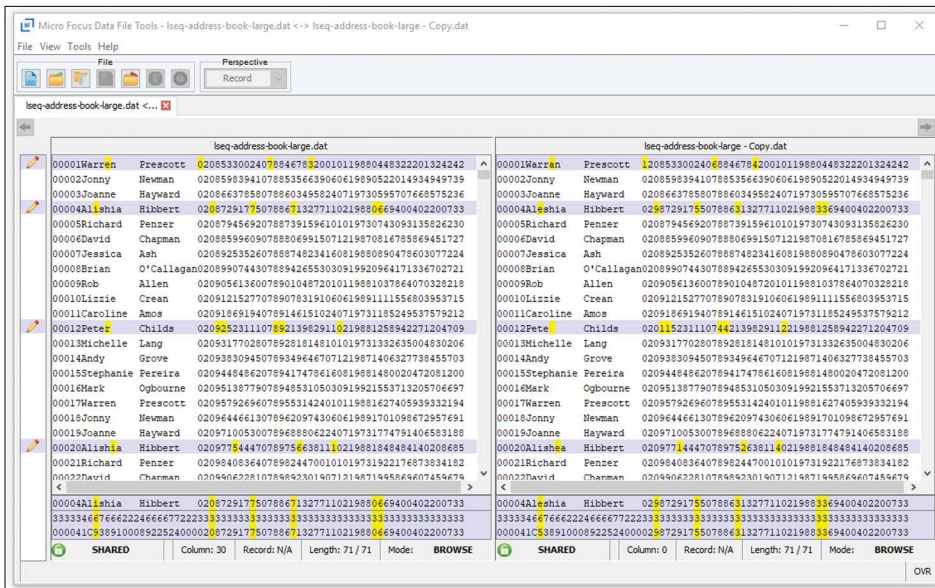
Micro Focus Data File Tools - lseq-address-book-large.dat <-> lseq-address-book-large - Copy.dat

File View Tools Help

File

Perspective

Record

lseq-address-book-large.dat <...

lseq-address-book-large.dat

00001Warren Prescott 02085330024078846783200101198804483220132424
00002Jonny Newman 02085983941078853566390606198905220149349497
00003Joanne Hayward 02086637858078860349582407197305957076685752
00004Alishia Hibbert 02087291775078867132771102198806694004022007
00005Richard Penzer 02087945692078873915596101019730743093135826
00006David Chapman 02088599609078880699150712198708167858694517
00007Jessica Ash 02089253526078887482341610198808947860307722
00008Brian O'Callagan02089907443078894265530309199209641713367022
00009Rob Allen 02090561360078901048720101198810378640703282
00010Lizzie Crean 02091215277078907831910606198911115568039537
00011Caroline Amos 02091869194078914615102407197311852495375792
00012Peter Childs 02092523111078921398291102198812589422712047
00013Michelle Lang 02093177028078928181481010197313326350048302
00014Andy Grove 02093830945078934964670712198714063277384557
00015Stephanie Pereira 02094484862078941747861608198814800204720812
00016Mark Ogbourne 02095138779078948531050309199215537132057066
00017Warren Prescott 02095792696078955314240101198816274059393321
00018Jonny Newman 02096446613078962097430606198917010986729576
00019Joanne Hayward 02097100530078968880622407197317747914065831
00020Alishia Hibbert 02097754447078975663811102198818484841402086
00021Richard Penzer 02098408364078982447001010197319221768738341
00022David Chapman 02099062281078989230190712198719958696074596

00004Alishia Hibbert 02087291775078867132771102198806694004022007
33333466766622246666772223333333333333333333333333333333333333
00004lC93891000892252400002087291775078867132771102198806694004022007

SHARED Column: 30 Record: N/A Length: 71 / 71 Mode: BROWSE

lseq-address-book-large - Copy.dat

00001Warran Prescott 12085330024068846784200101198804483220132424
00002Jonny Newman 02085983941078853566390606198905220149349497
00003Joanne Hayward 02086637858078860349582407197305957076685752
00004Aleshia Hibbert 02987291755078863132771102198833694004022007
00005Richard Penzer 02087945692078873915596101019730743093135826
00006David Chapman 02088599609078880699150712198708167858694517
00007Jessica Ash 02089253526078887482341610198808947860307722
00008Brian O'Callagan02089907443078894265530309199209641713367022
00009Rob Allen 02090561360078901048720101198810378640703282
00010Lizzie Crean 02091215277078907831910606198911115568039537
00011Caroline Amos 02091869194078914615102407197311852495375792
00012Pete Childs 02011523111078442139829112219881258942271204
00013Michelle Lang 02093177028078928181481010197313326350048302
00014Andy Grove 02093830945078934964670712198714063277384557
00015Stephanie Pereira 02094484862078941747861608198814800204720812
00016Mark Ogbourne 02095138779078948531050309199215537132057066
00017Warren Prescott 02095792696078955314240101198816274059393321
00018Jonny Newman 02096446613078962097430606198917010986729576
00019Joanne Hayward 02097100530078968880622407197317747914065831
00020Alishea Hibbert 02097754447078975263811402198818484841402086
00021Richard Penzer 02098408364078982447001010197319221768738341
00022David Chapman 02099062281078989230190712198719958696074596

00004Aleshia Hibbert 02987291755078863132771102198833694004022007
33333466766622246666772223333333333333333333333333333333333333
00004lC53891000892252400002987291755078863132771102198833694004022007

SHARED Column: 0 Record: N/A Length: 71 / 71 Mode: BROWSE

OVR